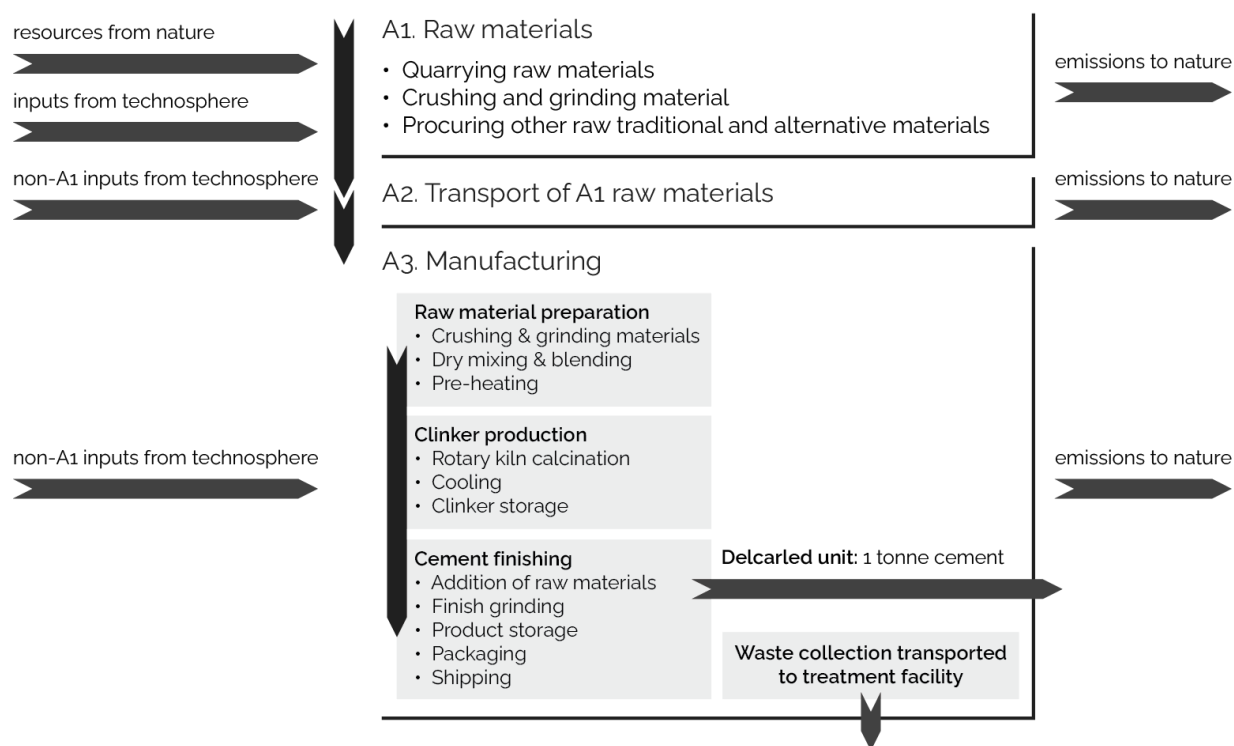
resources from nature

inputs from technosphere

non-A1 inputs from technosphere

A1. Raw materials

- Quarrying raw materials
- Crushing and grinding material
- Procuring other raw traditional and alternative materials

emissions to nature

A2. Transport of A1 raw materials

emissions to nature

A3. Manufacturing

Raw material preparation
- Crushing & grinding materials
- Dry mixing & blending
- Pre-heating

Clinker production
- Rotary kiln calcination
- Cooling
- Clinker storage

Cement finishing
- Addition of raw materials
- Finish grinding
- Product storage
- Packaging
- Shipping

non-A1 inputs from technosphere

emissions to nature

Delcarled unit: 1 tonne cement

Waste collection transported to treatment facility